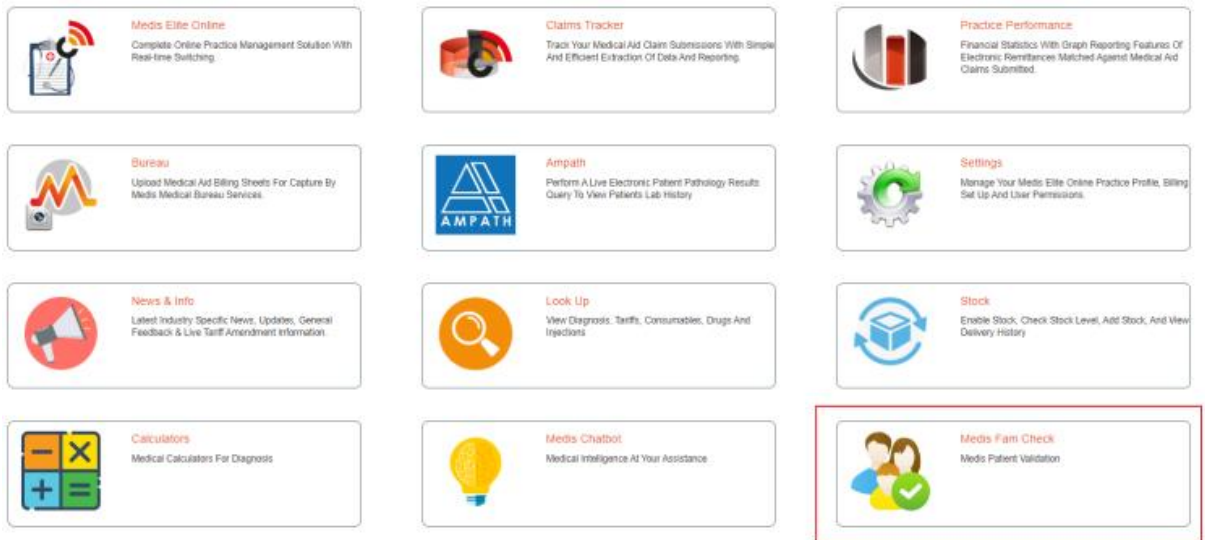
Medis Elite Online
Complete Online Practice Management Solution With Real-time Switching.

Claims Tracker
Track Your Medical Aid Claim Submissions With Simple And Efficient Extraction Of Data And Reporting.

Practice Performance
Financial Statistics With Graph Reporting Features Of Electronic Remittances Matched Against Medical Aid Claims Submitted.

Bureau
Upload Medical Aid Billing Sheets For Capture By Medis Medical Bureau Services.

AMPATH

Ampath
Perform A Live Electronic Patient Pathology Results Query To View Patients Lab History

Settings
Manage Your Medis Elite Online Practice Profile, Billing Set Up And User Permissions.

News & Info
Latest Industry Specific News, Updates, General Feedback & Live Tariff Amendment Information.

Look Up
View Diagnosis, Tariffs, Consumables, Drugs And Injections

Stock
Enable Stock, Check Stock Level, Add Stock, And View Delivery History

Calculators
Medical Calculators For Diagnosis

Medis Chatbot
Medical Intelligence At Your Assistance

Medis Fam Check
Medis Patient Validation